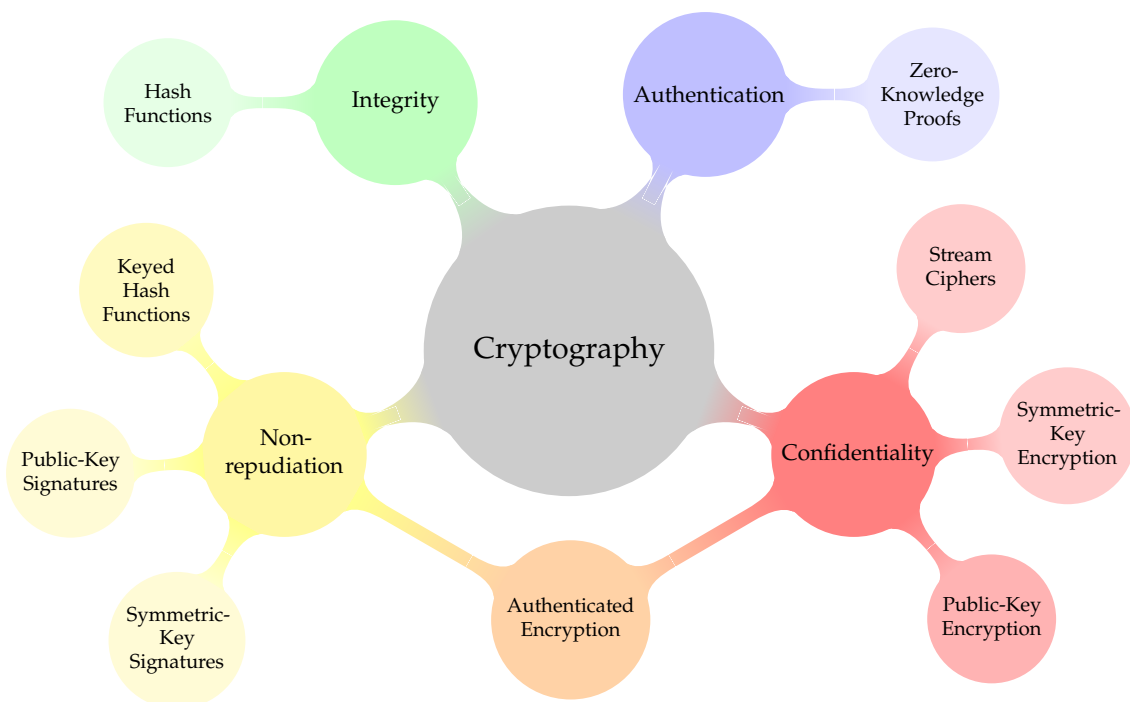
Hash Functions

Integrity

Authentication

Zero-Knowledge Proofs

Keyed Hash Functions

Cryptography

Stream Ciphers

Symmetric-Key Encryption

Public-Key Signatures

Non-repudiation

Confidentiality

Symmetric-Key Signatures

Authenticated Encryption

Public-Key Encryption